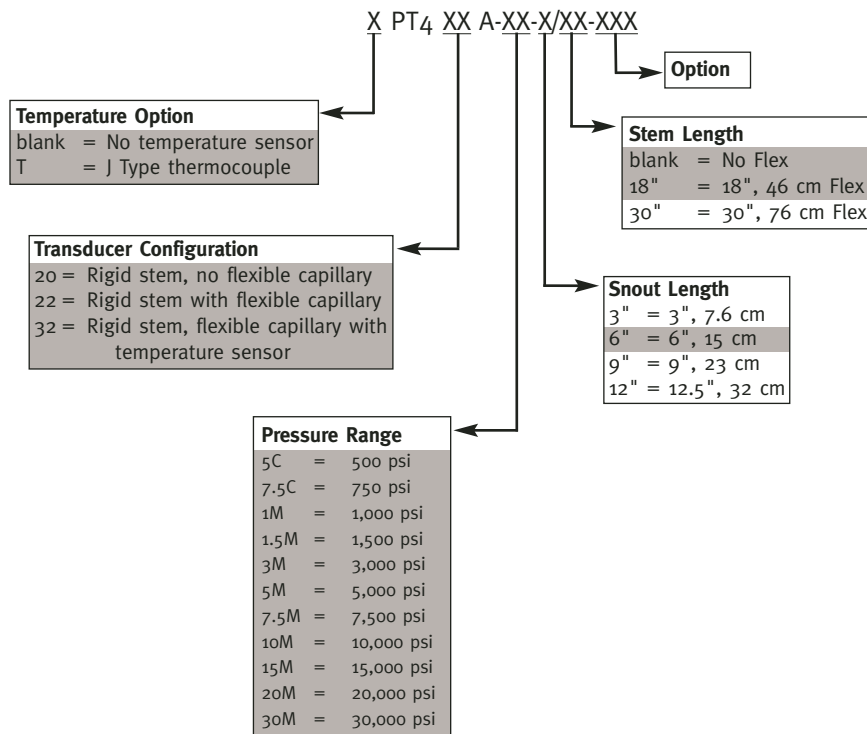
X PT4 XX A-XX-X/XX-XXX

Option

Temperature Option
blank = No temperature sensor
T = J Type thermocouple

Stem Length
blank = No Flex
18" = 18", 46 cm Flex
30" = 30", 76 cm Flex

Transducer Configuration
20 = Rigid stem, no flexible capillary
22 = Rigid stem with flexible capillary
32 = Rigid stem, flexible capillary with temperature sensor

Snout Length
3" = 3", 7.6 cm
6" = 6", 15 cm
9" = 9", 23 cm
12" = 12.5", 32 cm

Pressure Range
5C = 500 psi
7.5C = 750 psi
1M = 1,000 psi
1.5M = 1,500 psi
3M = 3,000 psi
5M = 5,000 psi
7.5M = 7,500 psi
10M = 10,000 psi
15M = 15,000 psi
20M = 20,000 psi
30M = 30,000 psi